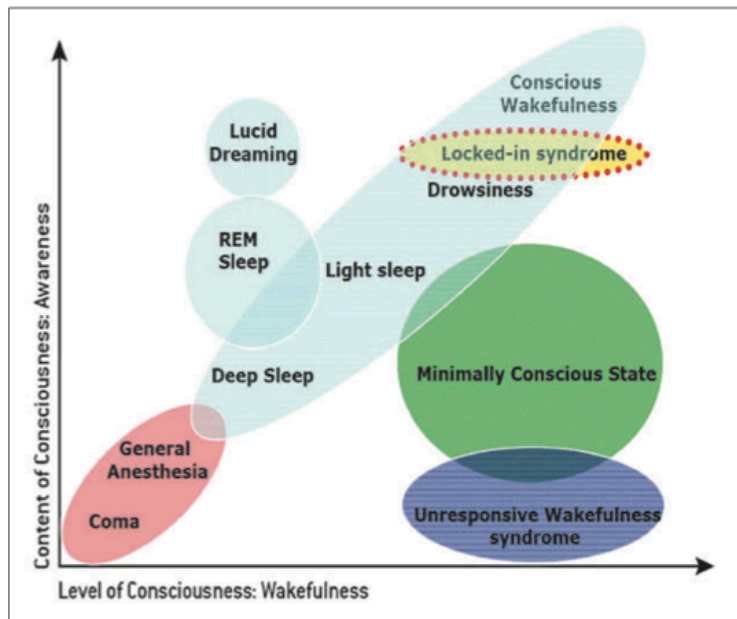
Conscious Wakefulness

Lucid Dreaming

Locked-in syndrome

Drowsiness

REM Sleep

Light sleep

Deep Sleep

Minimally Conscious State

General Anesthesia

Coma

Unresponsive Wakefulness syndrome

Content of Consciousness: Awareness

Level of Consciousness: Wakefulness